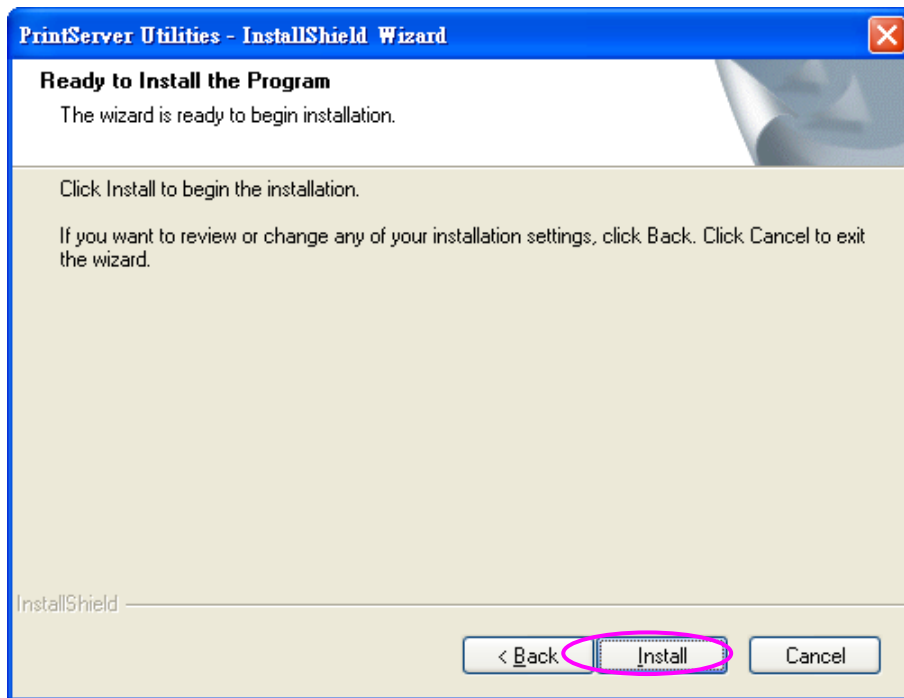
PrintServer Utilities - InstallShield Wizard

Ready to Install the Program

The wizard is ready to begin installation.

Click Install to begin the installation.

If you want to review or change any of your installation settings, click Back. Click Cancel to exit the wizard.

InstallShield

< Back

Install

Cancel